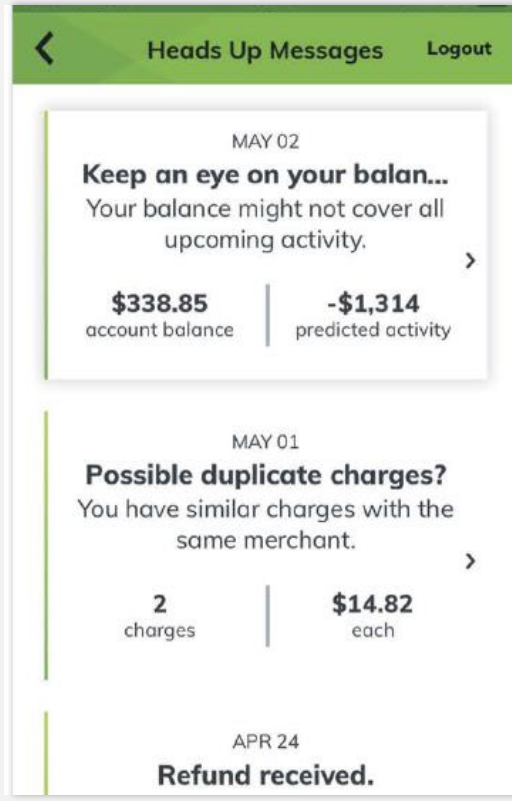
Heads Up Messages Logout

MAY 02
Keep an eye on your balan...
Your balance might not cover all upcoming activity.

$338.85
account balance

-$1,314
predicted activity

MAY 01
Possible duplicate charges?
You have similar charges with the same merchant.

2
charges

$14.82
each

APR 24
Refund received.